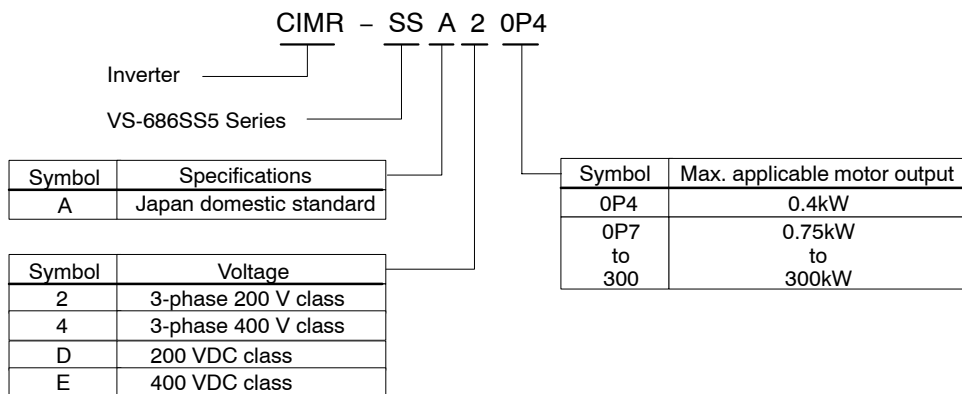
CIMR – SS A 2 0P4

Inverter

VS-686SS5 Series

| Symbol | Specifications |
|---|---|
| A | Japan domestic standard |

| Symbol | Voltage |
|---|---|
| 2 | 3-phase 200 V class |
| 4 | 3-phase 400 V class |
| D | 200 VDC class |
| E | 400 VDC class |

| Symbol | Max. applicable motor output |
|---|---|
| 0P4 | 0.4kW |
| 0P7 to 300 | 0.75kW to 300kW |